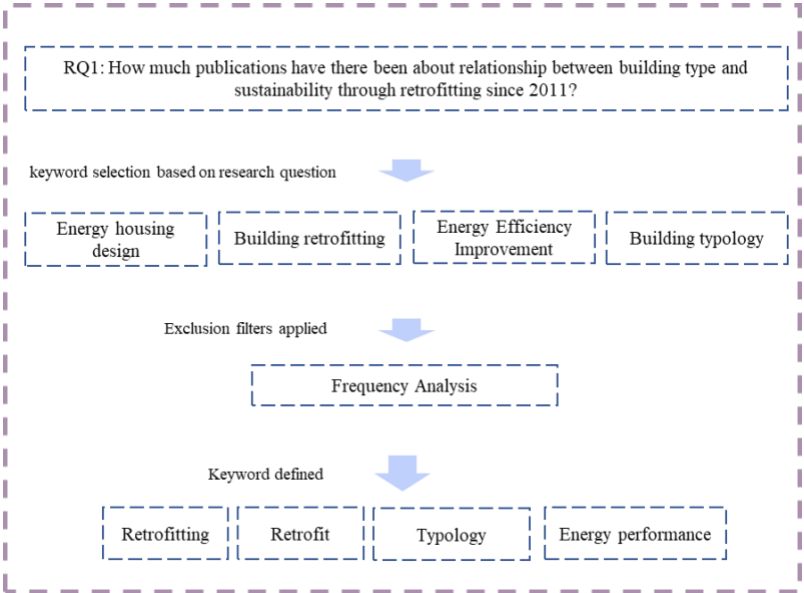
RQ1: How much publications have there been about relationship between building type and sustainability through retrofitting since 2011?

keyword selection based on research question

Energy housing design

Building retrofitting

Energy Efficiency Improvement

Building typology

Exclusion filters applied

Frequency Analysis

Keyword defined

Retrofitting

Retrofit

Typology

Energy performance